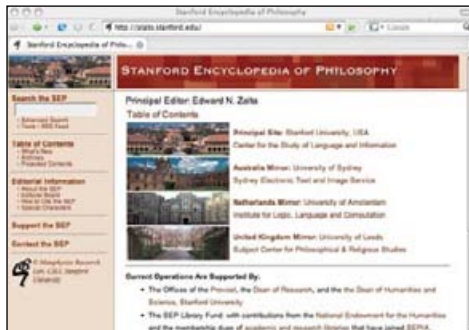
Stanford Encyclopedia of Philosophy

http://plato.stanford.edu/

Stanford Encyclopedia of Philo...

STANFORD ENCYCLOPEDIA OF PHILOSOPHY

Search the SEP

• Advanced Search
• Tools • RSS Feed

Table of Contents
• What's New
• Archives
• Projected Contents

Editorial Information
• About the SEP
• Editorial Board
• How to Cite the SEP
• Special Characters

Support the SEP

Contact the SEP

© Metaphysics Research Lab, CSLI, Stanford University

Principal Editor: Edward N. Zalta

Table of Contents

Principal Site: Stanford University, USA
Center for the Study of Language and Information

Australia Mirror: University of Sydney
Sydney Electronic Text and Image Service

Netherlands Mirror: University of Amsterdam
Institute for Logic, Language and Computation

United Kingdom Mirror: University of Leeds
Subject Centre for Philosophical & Religious Studies

Current Operations Are Supported By:

• The Offices of the Provost, the Dean of Research, and the Dean of Humanities and Sciences, Stanford University
• The SEP Library Fund, with contributions from the National Endowment for the Humanities and the membership dues of academic and research libraries that have joined SEPIA.